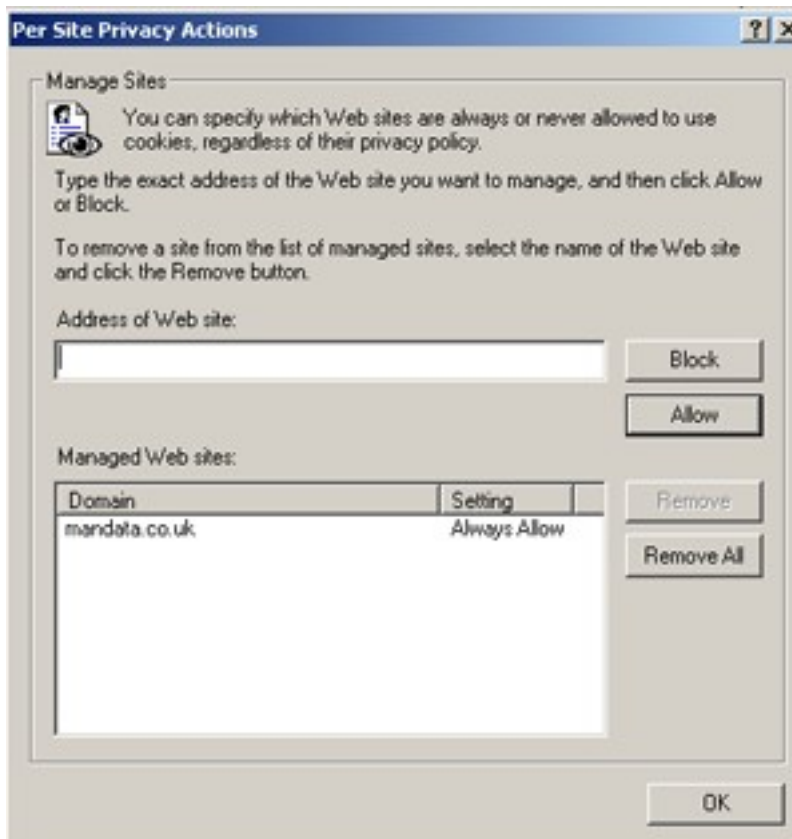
Per Site Privacy Actions

?

Manage Sites

You can specify which Web sites are always or never allowed to use cookies, regardless of their privacy policy.

Type the exact address of the Web site you want to manage, and then click Allow or Block.

To remove a site from the list of managed sites, select the name of the Web site and click the Remove button.

Address of Web site:

Block

Allow

Managed Web sites:

| Domain | Setting |
|---|---|
| mandata.co.uk | Always Allow |

Remove

Remove All

OK